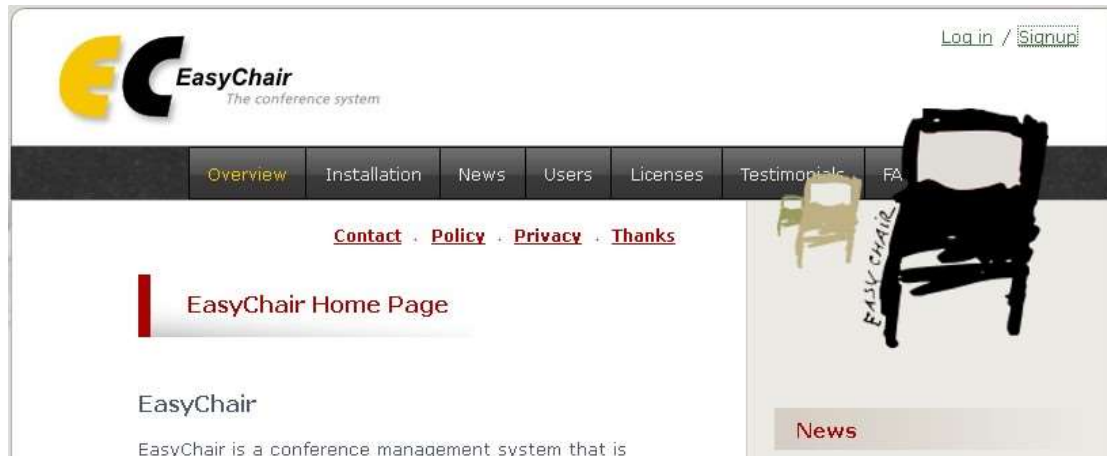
EasyChair
The conference system

Log in / Signup

Overview Installation News Users Licenses Testimon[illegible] FA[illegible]

Contact . Policy . Privacy . Thanks

EasyChair Home Page

EASY CHAIR

EasyChair

EasyChair is a conference management system that is

News